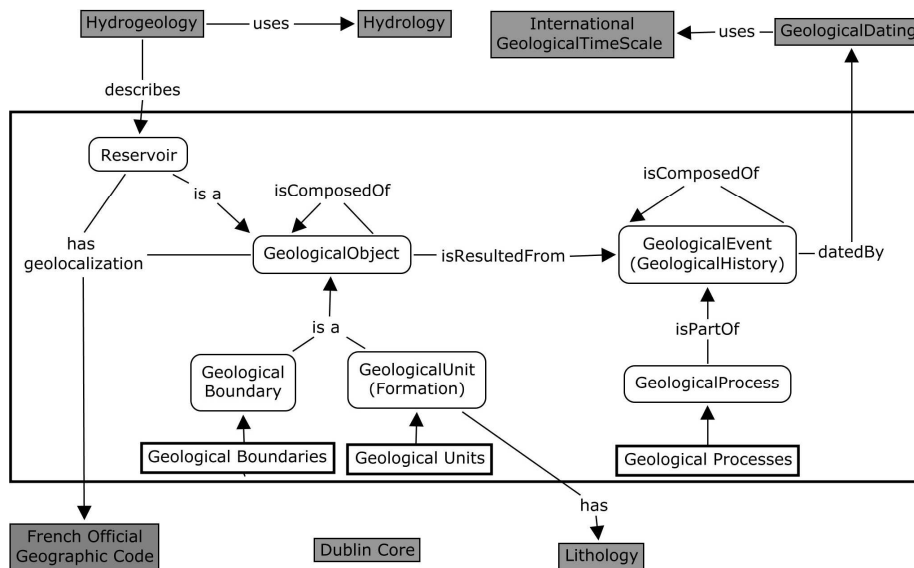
Hydrogeology
uses
Hydrology
International GeologicalTimeScale
uses
GeologicalDating
describes
Reservoir
is a
isComposedOf
has geolocalization
GeologicalObject
isResultedFrom
isComposedOf
GeologicalEvent (GeologicalHistory)
datedBy
is a
isPartOf
Geological Boundary
GeologicalUnit (Formation)
GeologicalProcess
Geological Boundaries
Geological Units
Geological Processes
has
French Official Geographic Code
Dublin Core
Lithology